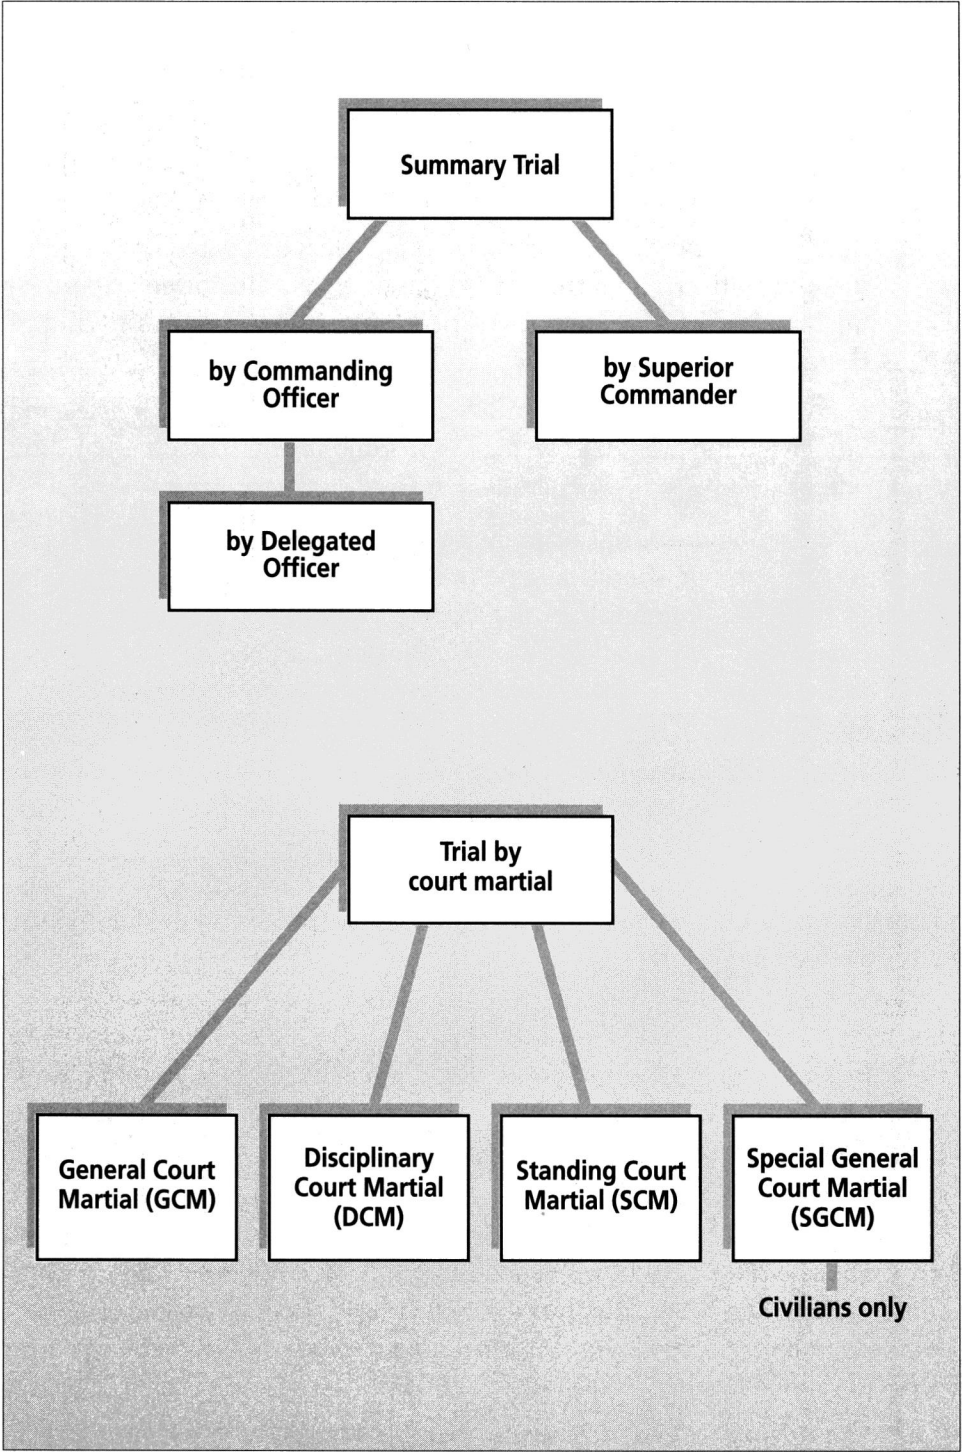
Summary Trial

by Commanding Officer

by Superior Commander

by Delegated Officer

Trial by court martial

General Court Martial (GCM)

Disciplinary Court Martial (DCM)

Standing Court Martial (SCM)

Special General Court Martial (SGCM)

Civilians only